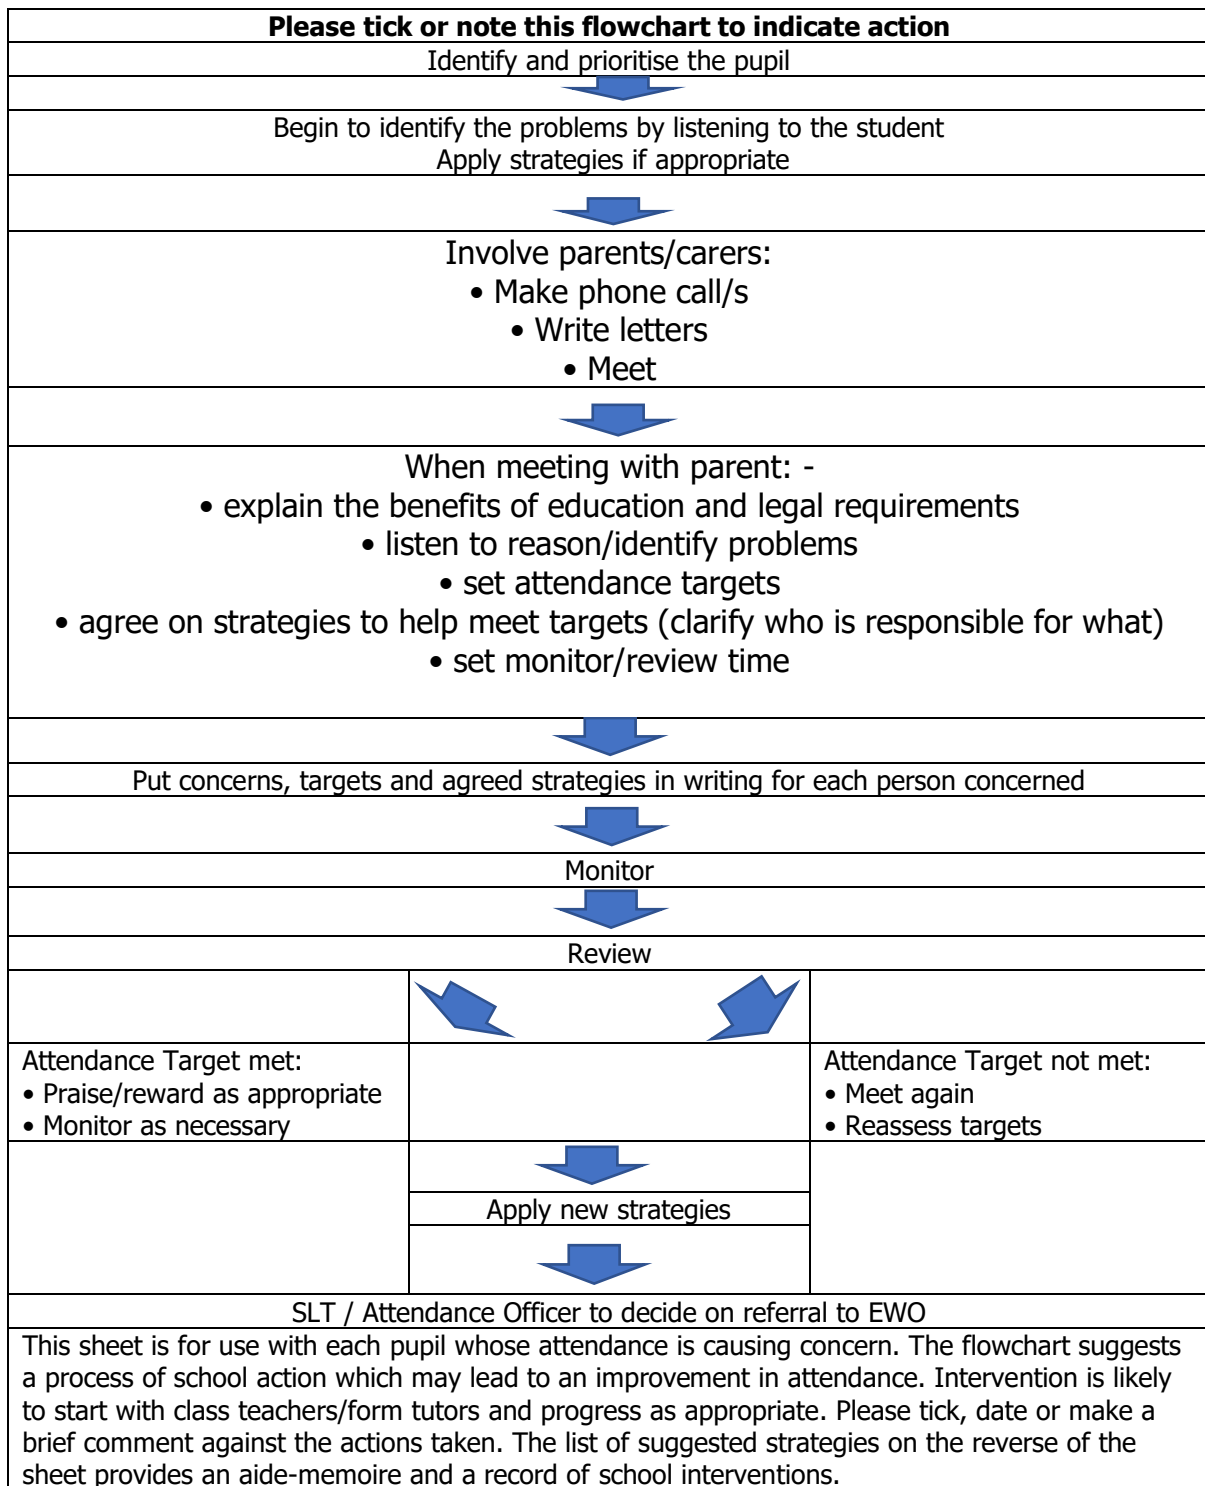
**Please tick or note this flowchart to indicate action**

Identify and prioritise the pupil

Begin to identify the problems by listening to the student
Apply strategies if appropriate

Involve parents/carers:
• Make phone call/s
• Write letters
• Meet

When meeting with parent: -
• explain the benefits of education and legal requirements
• listen to reason/identify problems
• set attendance targets
• agree on strategies to help meet targets (clarify who is responsible for what)
• set monitor/review time

Put concerns, targets and agreed strategies in writing for each person concerned

Monitor

Review

Attendance Target met:
• Praise/reward as appropriate
• Monitor as necessary

Attendance Target not met:
• Meet again
• Reassess targets

Apply new strategies

SLT / Attendance Officer to decide on referral to EWO

This sheet is for use with each pupil whose attendance is causing concern. The flowchart suggests a process of school action which may lead to an improvement in attendance. Intervention is likely to start with class teachers/form tutors and progress as appropriate. Please tick, date or make a brief comment against the actions taken. The list of suggested strategies on the reverse of the sheet provides an aide-memoire and a record of school interventions.